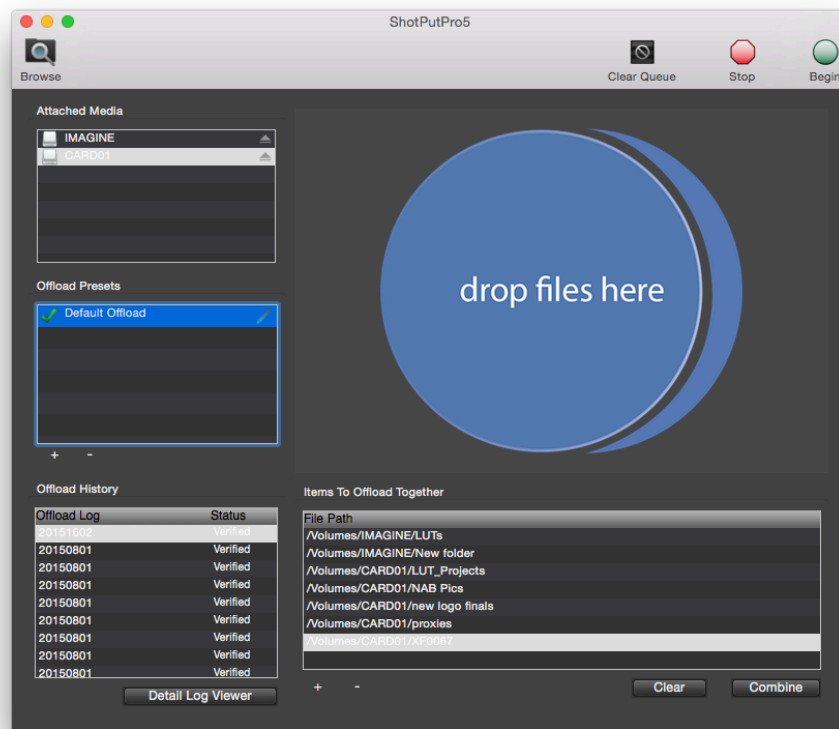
ShotPutPro5

Browse

Clear Queue

Stop

Begin

Attached Media

IMAGINE

CARD01

Offload Presets

Default Offload

+ -

Offload History

| Offload Log | Status |
|---|---|
| 20151602 | Verified |
| 20150801 | Verified |
| 20150801 | Verified |
| 20150801 | Verified |
| 20150801 | Verified |
| 20150801 | Verified |
| 20150801 | Verified |
| 20150801 | Verified |
| 20150801 | Verified |

Detail Log Viewer

drop files here

Items To Offload Together

| File Path |
|---|
| /Volumes/IMAGINE/LUTs |
| /Volumes/IMAGINE/New folder |
| /Volumes/CARD01/LUT_Projects |
| /Volumes/CARD01/NAB Pics |
| /Volumes/CARD01/new logo finals |
| /Volumes/CARD01/proxies |
| /Volumes/CARD01/XF0067 |

+ -

Clear

Combine